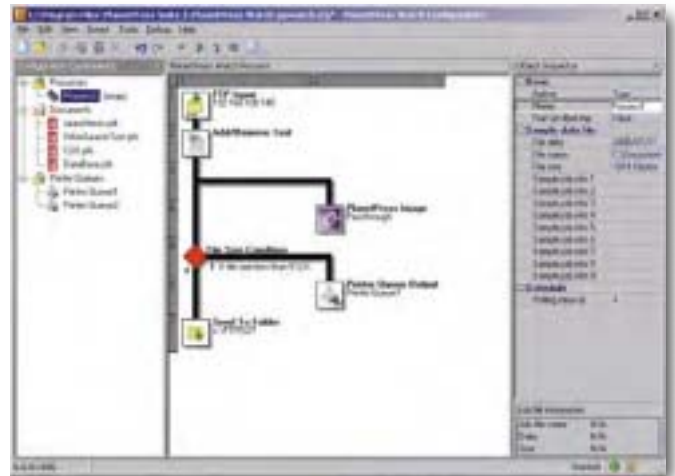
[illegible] - PlanetPress Watch Configuration
File Edit View Insert Tools Debug Help
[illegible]
Processes
Process1
Documents
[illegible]
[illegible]
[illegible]
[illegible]
Printer Queues
Printer Queue1
Printer Queue2
FTP Input
Add/Remove Text
PlanetPress Image
File Size Condition
Printer Queues Output
Send To Folder
Object Inspector
Name
Process1
Sample data file
Schedule
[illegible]